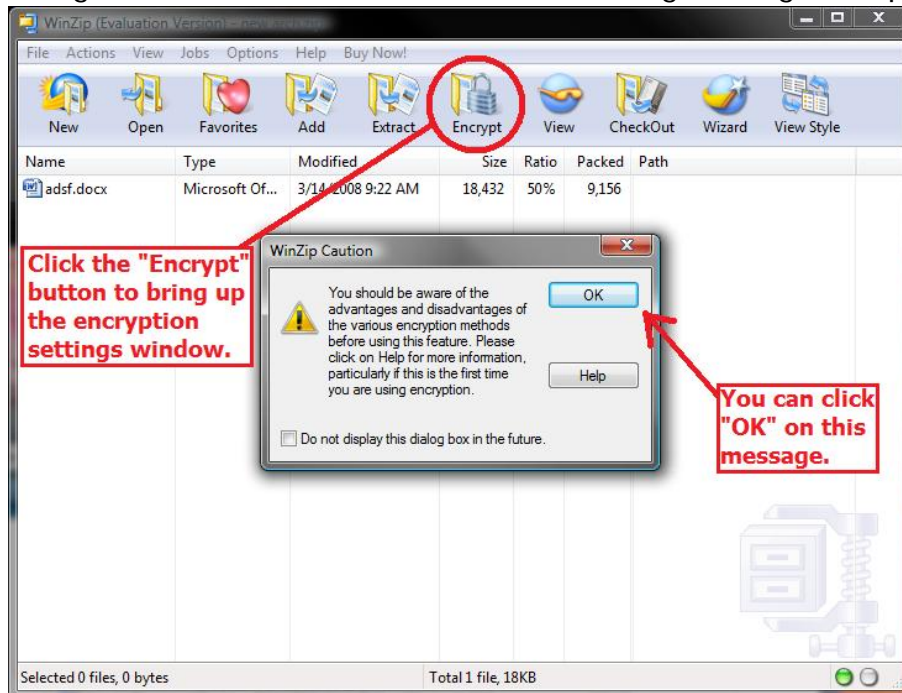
WinZip (Evaluation Version) - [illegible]

File Actions View Jobs Options Help Buy Now!

New Open Favorites Add Extract Encrypt View CheckOut Wizard View Style

| Name | Type | Modified | Size | Ratio | Packed | Path |
|---|---|---|---|---|---|---|
| adsf.docx | Microsoft Of... | 3/14/2008 9:22 AM | 18,432 | 50% | 9,156 | |

Click the "Encrypt" button to bring up the encryption settings window.

WinZip Caution

You should be aware of the advantages and disadvantages of the various encryption methods before using this feature. Please click on Help for more information, particularly if this is the first time you are using encryption.

OK

Help

Do not display this dialog box in the future.

You can click "OK" on this message.

Selected 0 files, 0 bytes

Total 1 file, 18KB